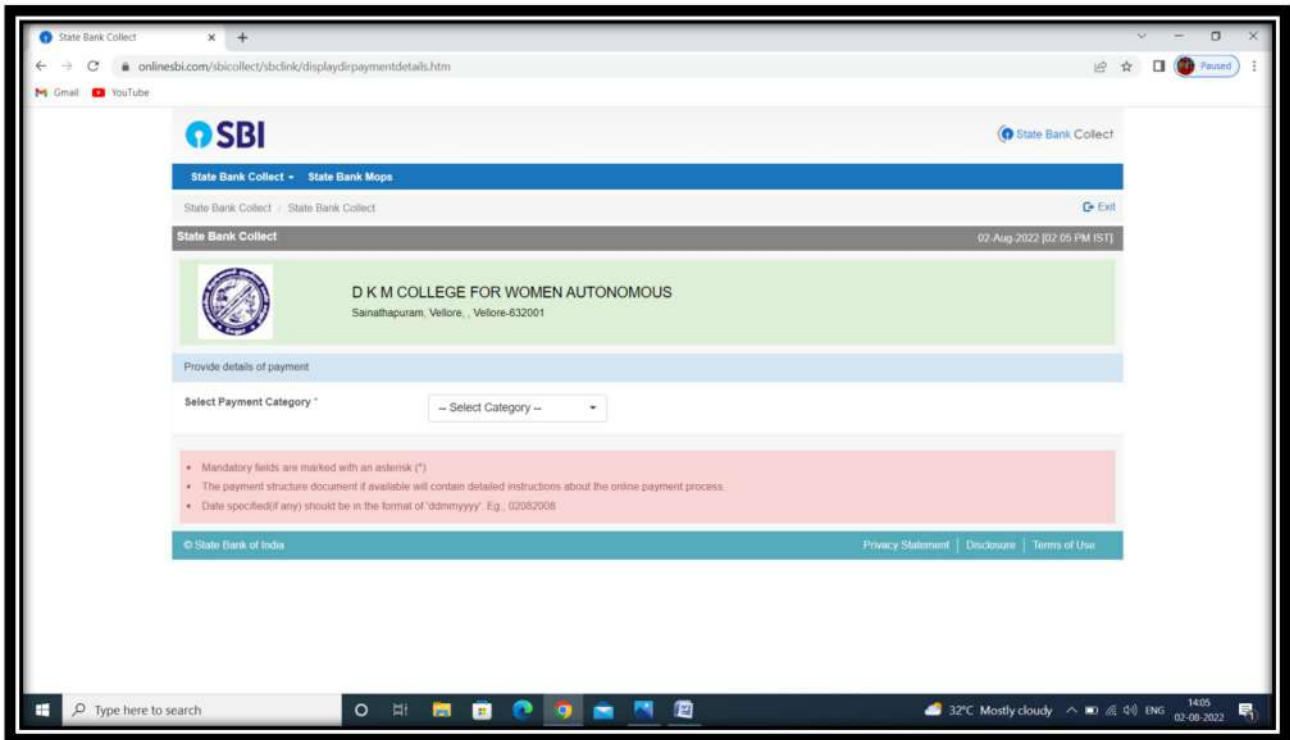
State Bank Collect × +

onlinesbi.com/sbicollect/sbclink/displaydirpaymentdetails.htm

Paused

Gmail YouTube

SBI

State Bank Collect

State Bank Collect ▾ State Bank Mops

State Bank Collect / State Bank Collect

Exit

State Bank Collect

02-Aug-2022 [02:05 PM IST]

D K M COLLEGE FOR WOMEN AUTONOMOUS

Sainathapuram, Vellore, , Vellore-632001

Provide details of payment

Select Payment Category *

-- Select Category --

• Mandatory fields are marked with an asterisk (*)
• The payment structure document if available will contain detailed instructions about the online payment process.
• Date specified(if any) should be in the format of 'ddmmyyyy'. Eg., 02082008

© State Bank of India

Privacy Statement | Disclosure | Terms of Use

Type here to search

32°C Mostly cloudy ENG 14:05 02-08-2022